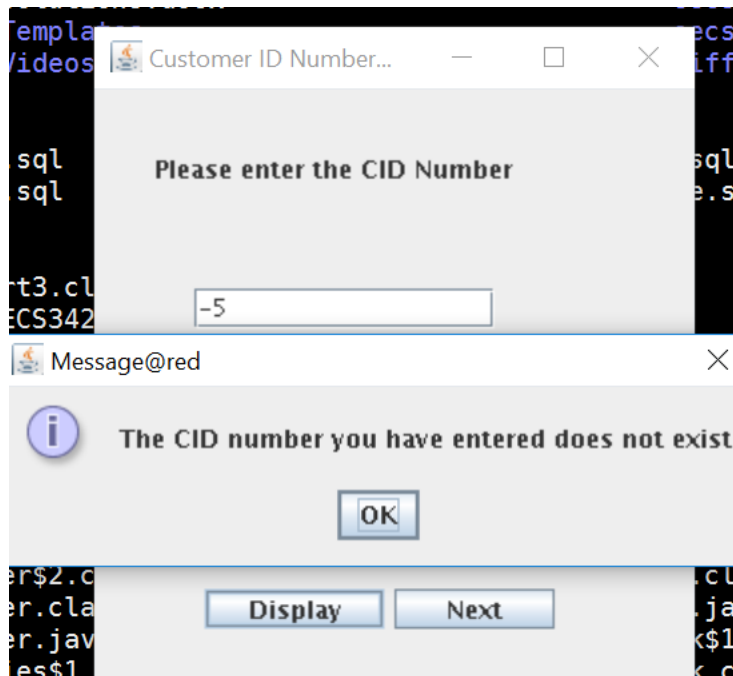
Templa
Videos
.sql
.sql
rt3.cl
ECS342
ecs
iff
sql
e.s

Customer ID Number...

Please enter the CID Number

-5

Message@red

The CID number you have entered does not exist

OK

er$2.c
er.cla
er.jav
ies$1
.cl
.ja
k$1

Display
Next